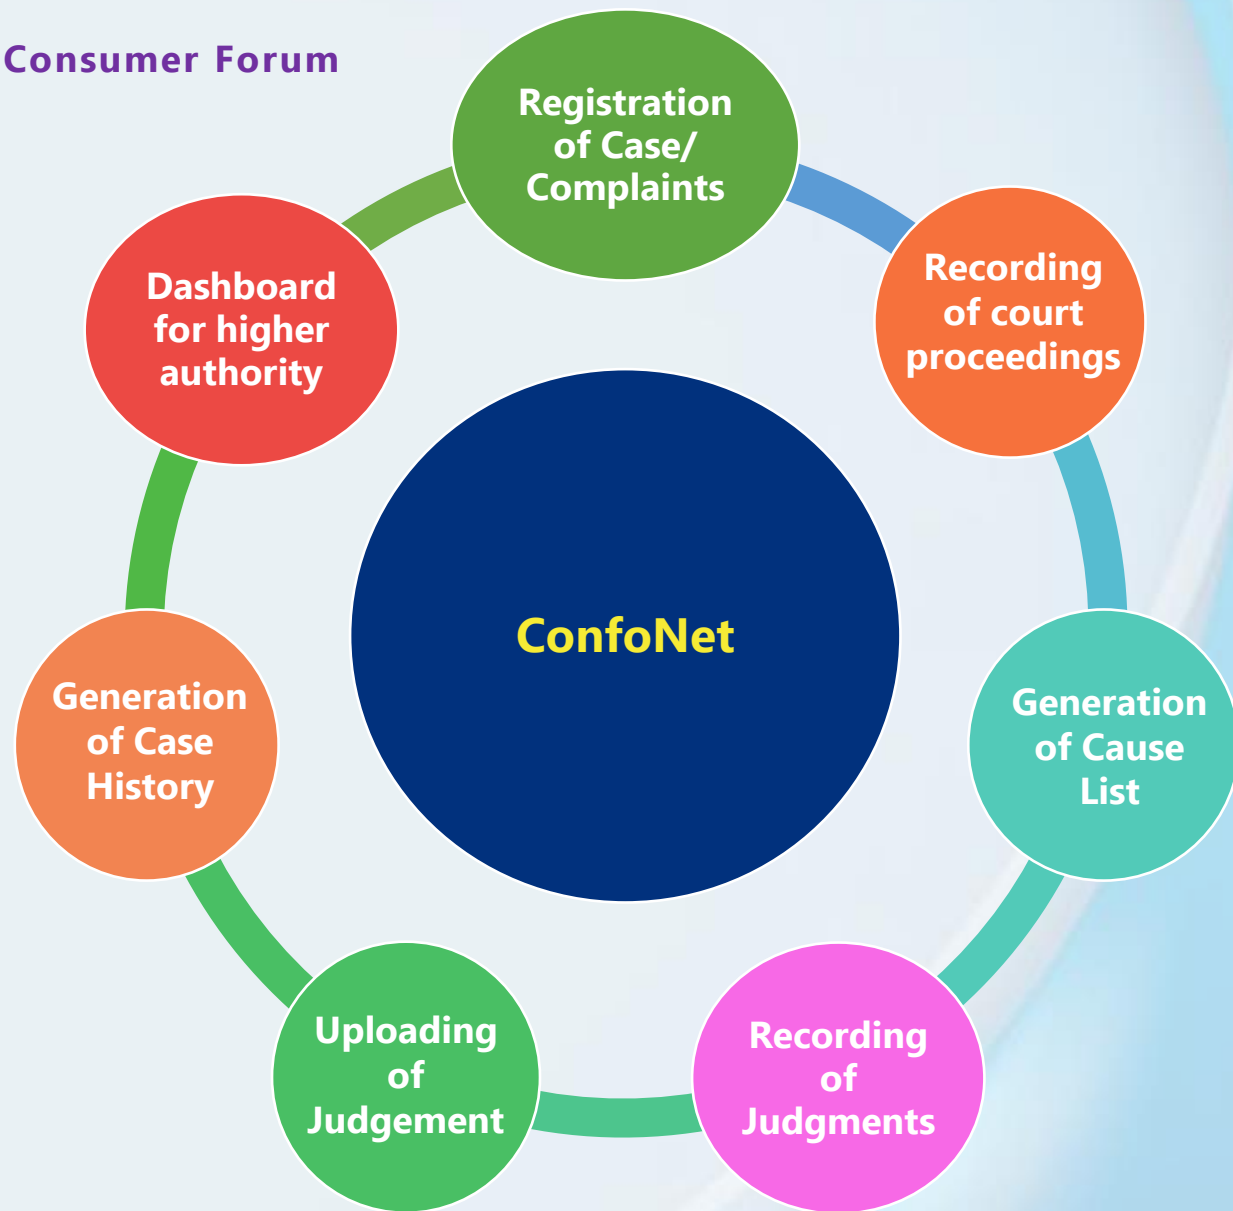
Consumer Forum

Registration of Case/ Complaints

Recording of court proceedings

Generation of Cause List

Recording of Judgments

Uploading of Judgement

Generation of Case History

Dashboard for higher authority

ConfoNet